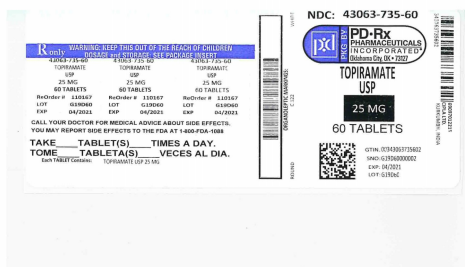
R only WARNING: KEEP THIS OUT OF THE REACH OF CHILDREN DOSAGE and STORAGE: SEE PACKAGE INSERT

43063-735-60 TOPIRAMATE USP 25 MG 60 TABLETS ReOrder # 110167 LOT G19D60 EXP 04/2021

43063-735-60 TOPIRAMATE USP 25 MG 60 TABLETS ReOrder # 110167 LOT G19D60 EXP 04/2021

43063-735-60 TOPIRAMATE USP 25 MG 60 TABLETS ReOrder # 110167 LOT G19D60 EXP 04/2021

CALL YOUR DOCTOR FOR MEDICAL ADVICE ABOUT SIDE EFFECTS. YOU MAY REPORT SIDE EFFECTS TO THE FDA AT 1-800-FDA-1088

TAKE___TABLET(S)___TIMES A DAY.
TOME___TABLETA(S)___VECES AL DIA.
Each TABLET Contains: TOPIRAMATE USP 25 MG

ORGANOLEPTIC MARKINGS

NDC: 43063-735-60

PKG BY: pd PD-Rx PHARMACEUTICALS INCORPORATED (Oklahoma City, OK • 73127)

TOPIRAMATE USP

25 MG

60 TABLETS

GTIN: 00343063735602
SNO: G19D6000002
EXP: 04/2021
LOT: G19D60